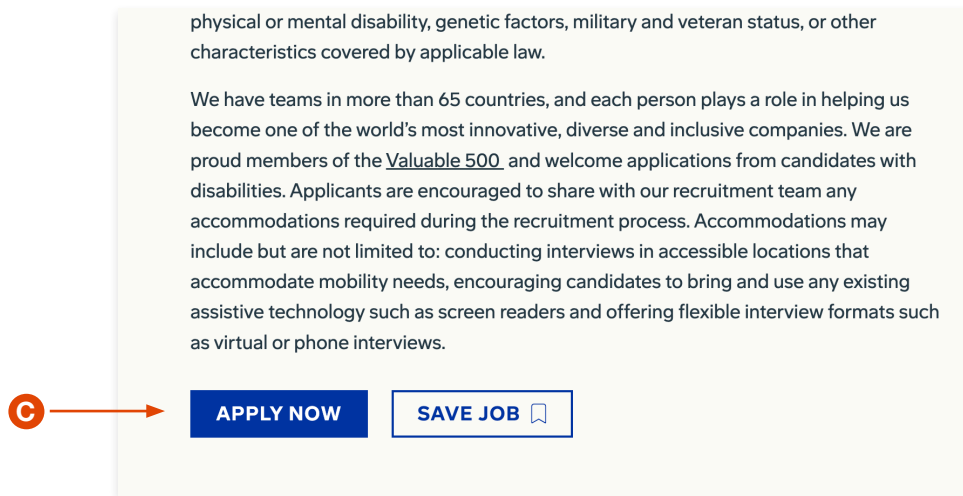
physical or mental disability, genetic factors, military and veteran status, or other characteristics covered by applicable law.

We have teams in more than 65 countries, and each person plays a role in helping us become one of the world's most innovative, diverse and inclusive companies. We are proud members of the Valuable 500 and welcome applications from candidates with disabilities. Applicants are encouraged to share with our recruitment team any accommodations required during the recruitment process. Accommodations may include but are not limited to: conducting interviews in accessible locations that accommodate mobility needs, encouraging candidates to bring and use any existing assistive technology such as screen readers and offering flexible interview formats such as virtual or phone interviews.

C

APPLY NOW

SAVE JOB